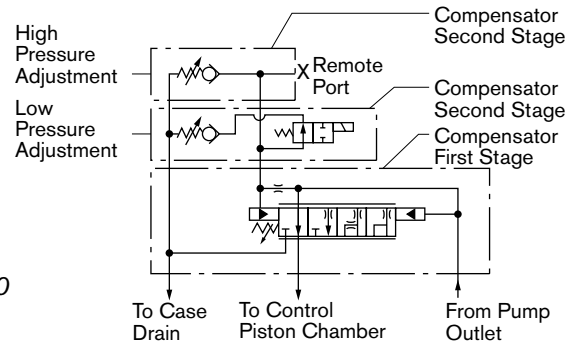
High Pressure Adjustment

Compensator Second Stage

X Remote Port

Low Pressure Adjustment

Compensator Second Stage

Compensator First Stage

0

To Case Drain

To Control Piston Chamber

From Pump Outlet